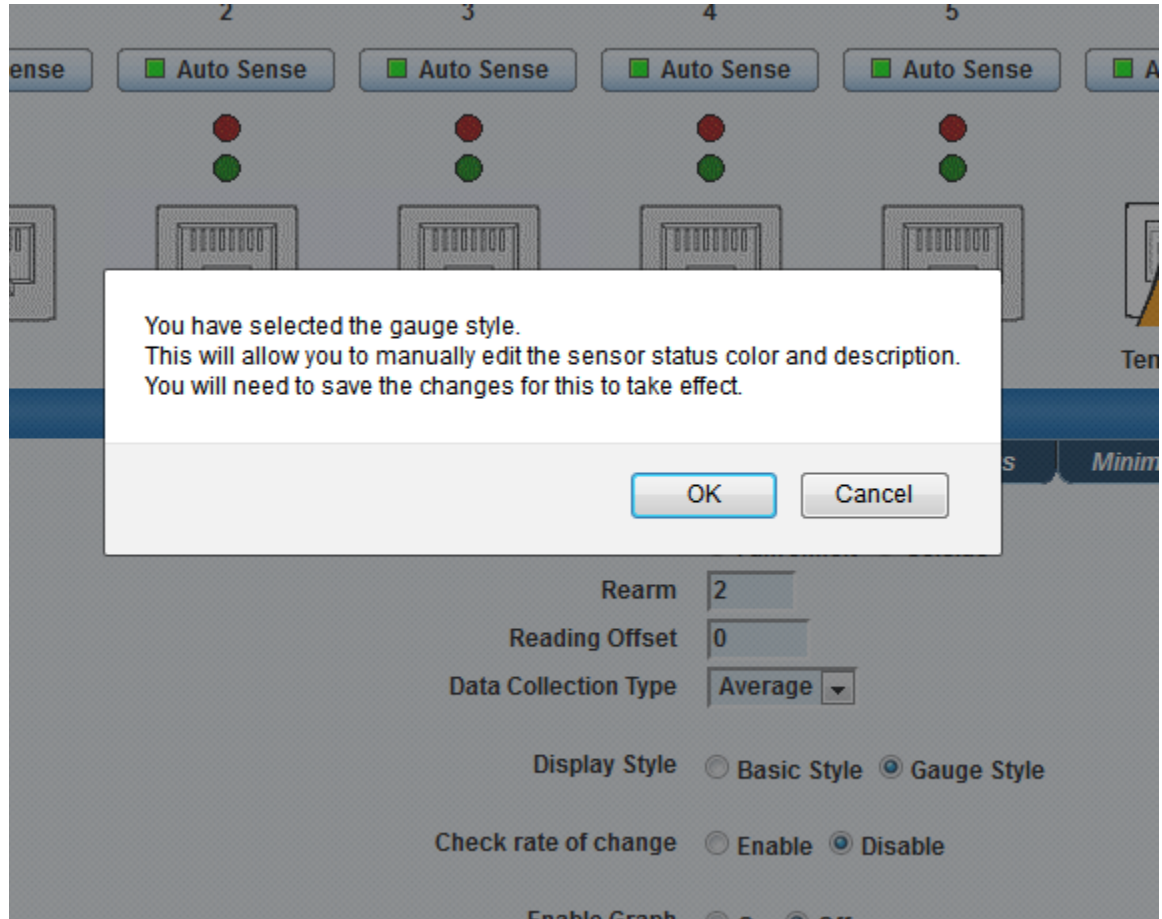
2 3 4 5

ense | Auto Sense | Auto Sense | Auto Sense | Auto Sense | A

Ten

s | Minim

You have selected the gauge style.
This will allow you to manually edit the sensor status color and description.
You will need to save the changes for this to take effect.

OK | Cancel

Rearm 2

Reading Offset 0

Data Collection Type Average

Display Style Basic Style Gauge Style

Check rate of change Enable Disable

Enable Graph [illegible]